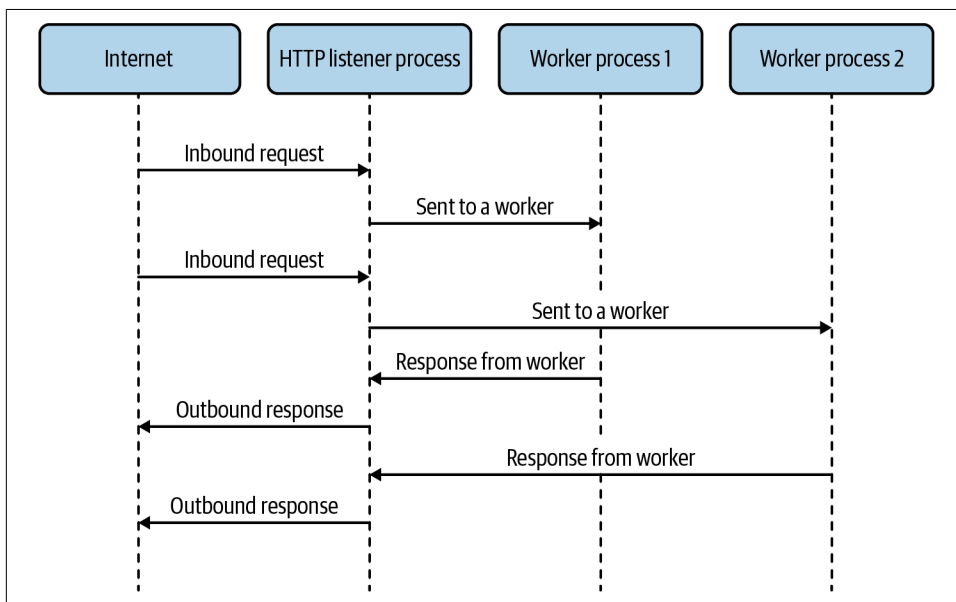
Internet
HTTP listener process
Worker process 1
Worker process 2

Inbound request
Sent to a worker
Inbound request
Sent to a worker
Response from worker
Outbound response
Response from worker
Outbound response